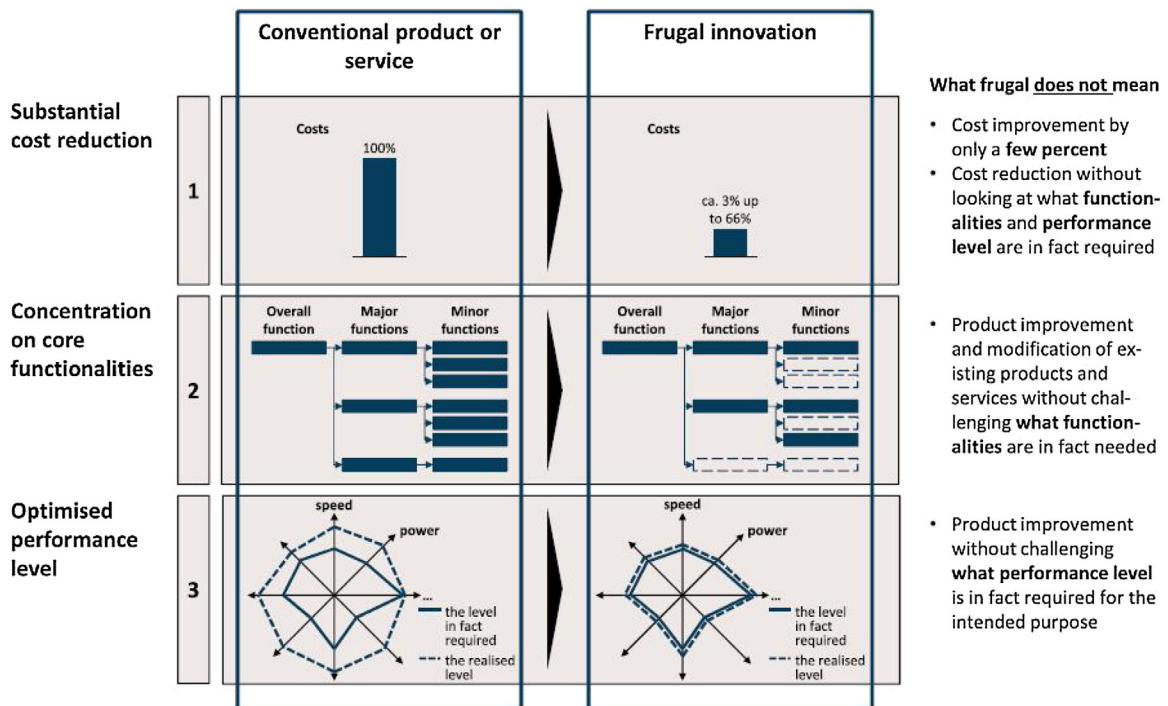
Conventional product or service

Frugal innovation

What frugal does not mean

Substantial cost reduction

1

Costs

100%

Costs

ca. 3% up to 66%

• Cost improvement by only a few percent
• Cost reduction without looking at what functionalities and performance level are in fact required

Concentration on core functionalities

2

Overall function

Major functions

Minor functions

Overall function

Major functions

Minor functions

• Product improvement and modification of existing products and services without challenging what functionalities are in fact needed

Optimised performance level

3

speed

power

...

the level in fact required

the realised level

speed

power

...

the level in fact required

the realised level

• Product improvement without challenging what performance level is in fact required for the intended purpose